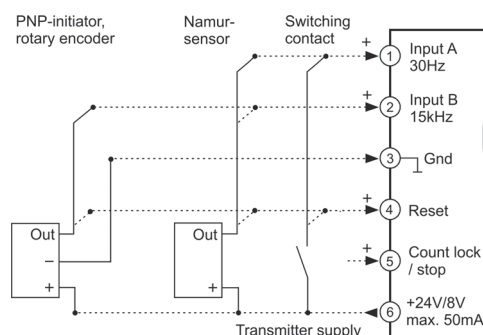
PNP-initiator, rotary encoder

Namur-sensor

Switching contact

+
1
Input A
30Hz

+
2
Input B
15kHz

3
Gnd

+
4
Reset

+
5
Count lock / stop

6
+24V/8V
max. 50mA

Out
–
+

Out
+

+

Transmitter supply